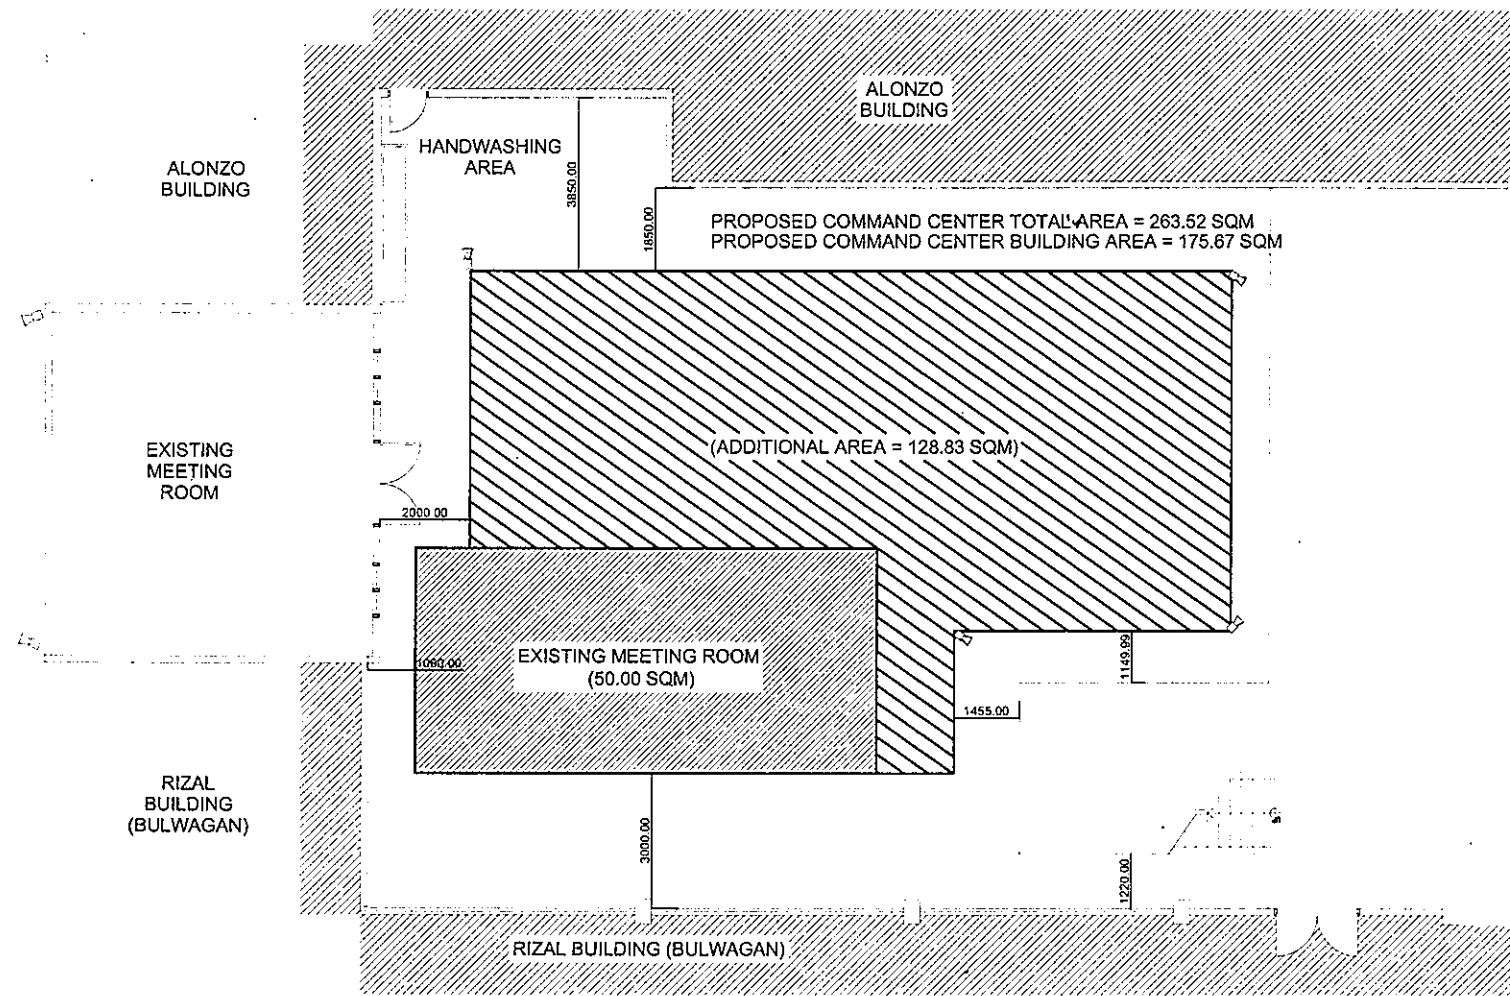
ALONZO BUILDING

ALONZO BUILDING

HANDWASHING AREA

3850.00

1850.00

PROPOSED COMMAND CENTER TOTAL AREA = 263.52 SQM
PROPOSED COMMAND CENTER BUILDING AREA = 175.67 SQM

EXISTING MEETING ROOM

(ADDITIONAL AREA = 128.83 SQM)

2000.00

EXISTING MEETING ROOM
(50.00 SQM)

1060.00

1149.99

1455.00

RIZAL BUILDING (BULWAGAN)

3000.00

1220.00

RIZAL BUILDING (BULWAGAN)